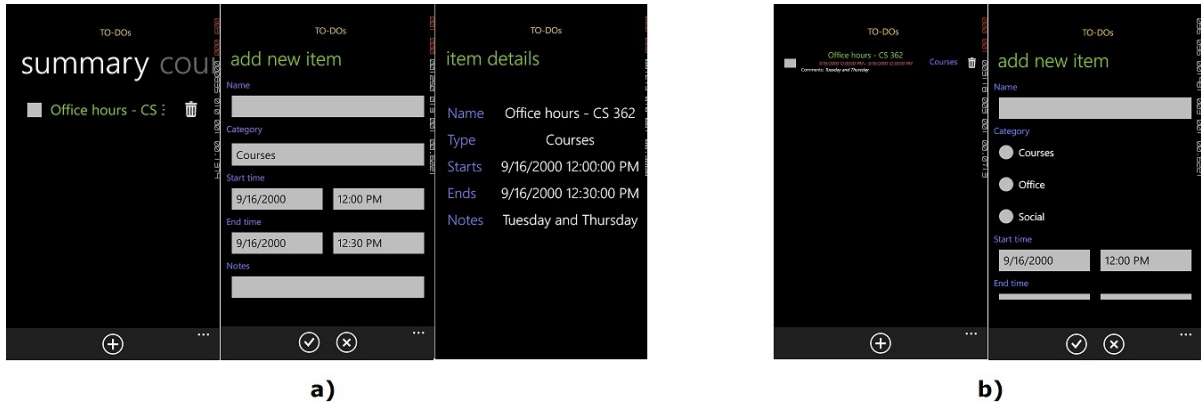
TO-DOs

summary cou

Office hours - CS :

...

TO-DOs

add new item

Name

Category

Courses

Start time

9/16/2000

12:00 PM

End time

9/16/2000

12:30 PM

Notes

...

TO-DOs

item details

| | |
|---|---|
| Name | Office hours - CS 362 |
| Type | Courses |
| Starts | 9/16/2000 12:00:00 PM |
| Ends | 9/16/2000 12:30:00 PM |
| Notes | Tuesday and Thursday |

a)

TO-DOs

Office hours - CS 362

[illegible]

Comments: Tuesday and Thursday

Courses

...

TO-DOs

add new item

Name

Category

Courses

Office

Social

Start time

9/16/2000

12:00 PM

End time

...

b)